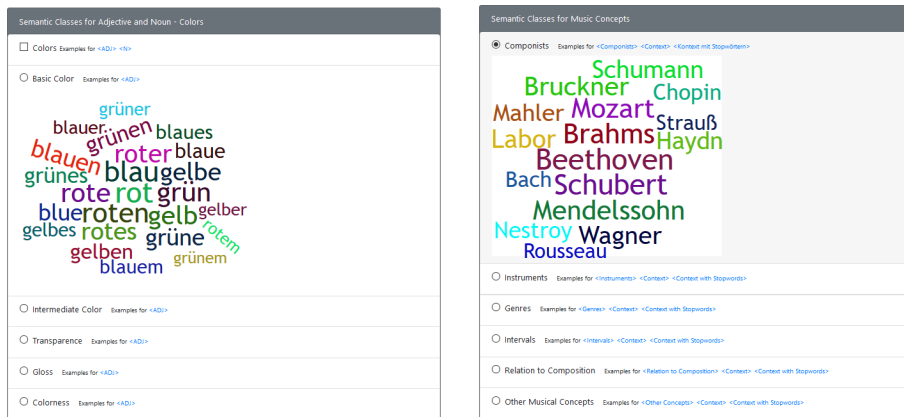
Semantic Classes for Adjective and Noun - Colors

Colors Examples for <ADJ> <N>

Basic Color Examples for <ADJ>

grüner blauer.. grünen blaues blauen roter blaue grünes blaugelbe rote rot grün blue roten gelb gelber gelbes rotes rotem grüne gelben grünem blauem

Intermediate Color Examples for <ADJ>

Transparence Examples for <ADJ>

Gloss Examples for <ADJ>

Colorness Examples for <ADJ>

Semantic Classes for Music Concepts

Componists Examples for <Componists> <Context> <Kontext mit Stopwörtern>

Schumann Bruckner Chopin Mahler Mozart Strauß Labor Brahms Haydn Beethoven Bach Schubert Mendelssohn Nestroy Wagner Rousseau

Instruments Examples for <Instruments> <Context> <Context with Stopwords>

Genres Examples for <Genres> <Context> <Context with Stopwords>

Intervals Examples for <Intervals> <Context> <Context with Stopwords>

Relation to Composition Examples for <Relation to Composition> <Context> <Context with Stopwords>

Other Musical Concepts Examples for <Other Concepts> <Context> <Context with Stopwords>